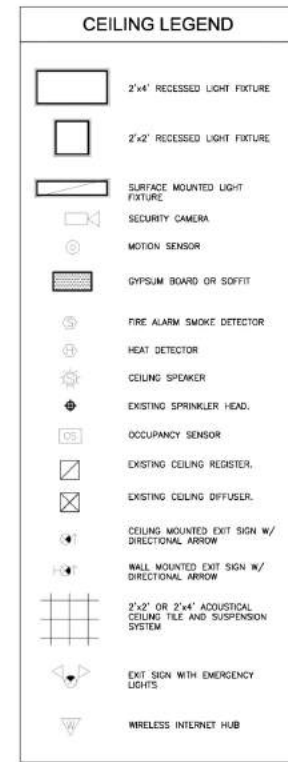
CEILING LEGEND

2'x4' RECESSED LIGHT FIXTURE

2'x2' RECESSED LIGHT FIXTURE

SURFACE MOUNTED LIGHT FIXTURE

SECURITY CAMERA

MOTION SENSOR

GYPSUM BOARD OR SOFFIT

FIRE ALARM SMOKE DETECTOR

HEAT DETECTOR

CEILING SPEAKER

EXISTING SPRINKLER HEAD.

OS

OCCUPANCY SENSOR

EXISTING CEILING REGISTER.

EXISTING CEILING DIFFUSER.

CEILING MOUNTED EXIT SIGN W/ DIRECTIONAL ARROW

WALL MOUNTED EXIT SIGN W/ DIRECTIONAL ARROW

2'x2' OR 2'x4' ACOUSTICAL CEILING TILE AND SUSPENSION SYSTEM

EXIT SIGN WITH EMERGENCY LIGHTS

WIRELESS INTERNET HUB